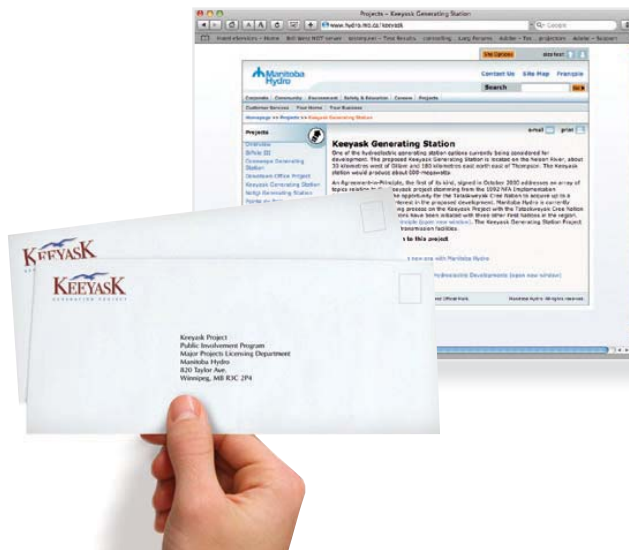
Projects – Keeyask Generating Station

www.hydro.mb.ca/keeyask

Google

Manitoba Hydro

Contact Us Site Map Français

Search

Corporate Community Environment Safety & Education Careers Projects

Customer Services Your Home Your Business

Homepage >> Projects >> Keeyask Generating Station

Projects

email print

Overview
Bipole III
Conawapa Generating Station
Downtown Office Project
Keeyask Generating Station
Wuskwatim Generating Station

Keeyask Generating Station

One of the hydroelectric generating station options currently being considered for development. The proposed Keeyask Generating Station is located on the Nelson River, about 30 kilometres west of Gillam and 180 kilometres east north east of Thompson. The Keeyask station would produce about 600 megawatts.

An Agreement-in-Principle, the first of its kind, signed in October 2000 addresses an array of topics relating to the Keeyask project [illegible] the 1992 NFA Implementation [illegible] the opportunity for the Tataskweyak Cree Nation to acquire up to a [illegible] interest in the proposed development. Manitoba Hydro is currently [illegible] process on the Keeyask Project with the Tataskweyak Cree Nation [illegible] have been initiated with three other First Nations in the region. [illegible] (open new window). The Keeyask Generating Station Project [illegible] transmission facilities.

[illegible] to this project

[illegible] new window with Manitoba Hydro

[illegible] Hydroelectric Developments (open new window)

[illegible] Official Mark. Manitoba Hydro. All rights reserved.

KEEYASK

KEEYASK
GENERATING PROJECT

Keeyask Project
Public Involvement Program
Major Projects Licensing Department
Manitoba Hydro
820 Taylor Ave.
Winnipeg, MB R3C 2P4